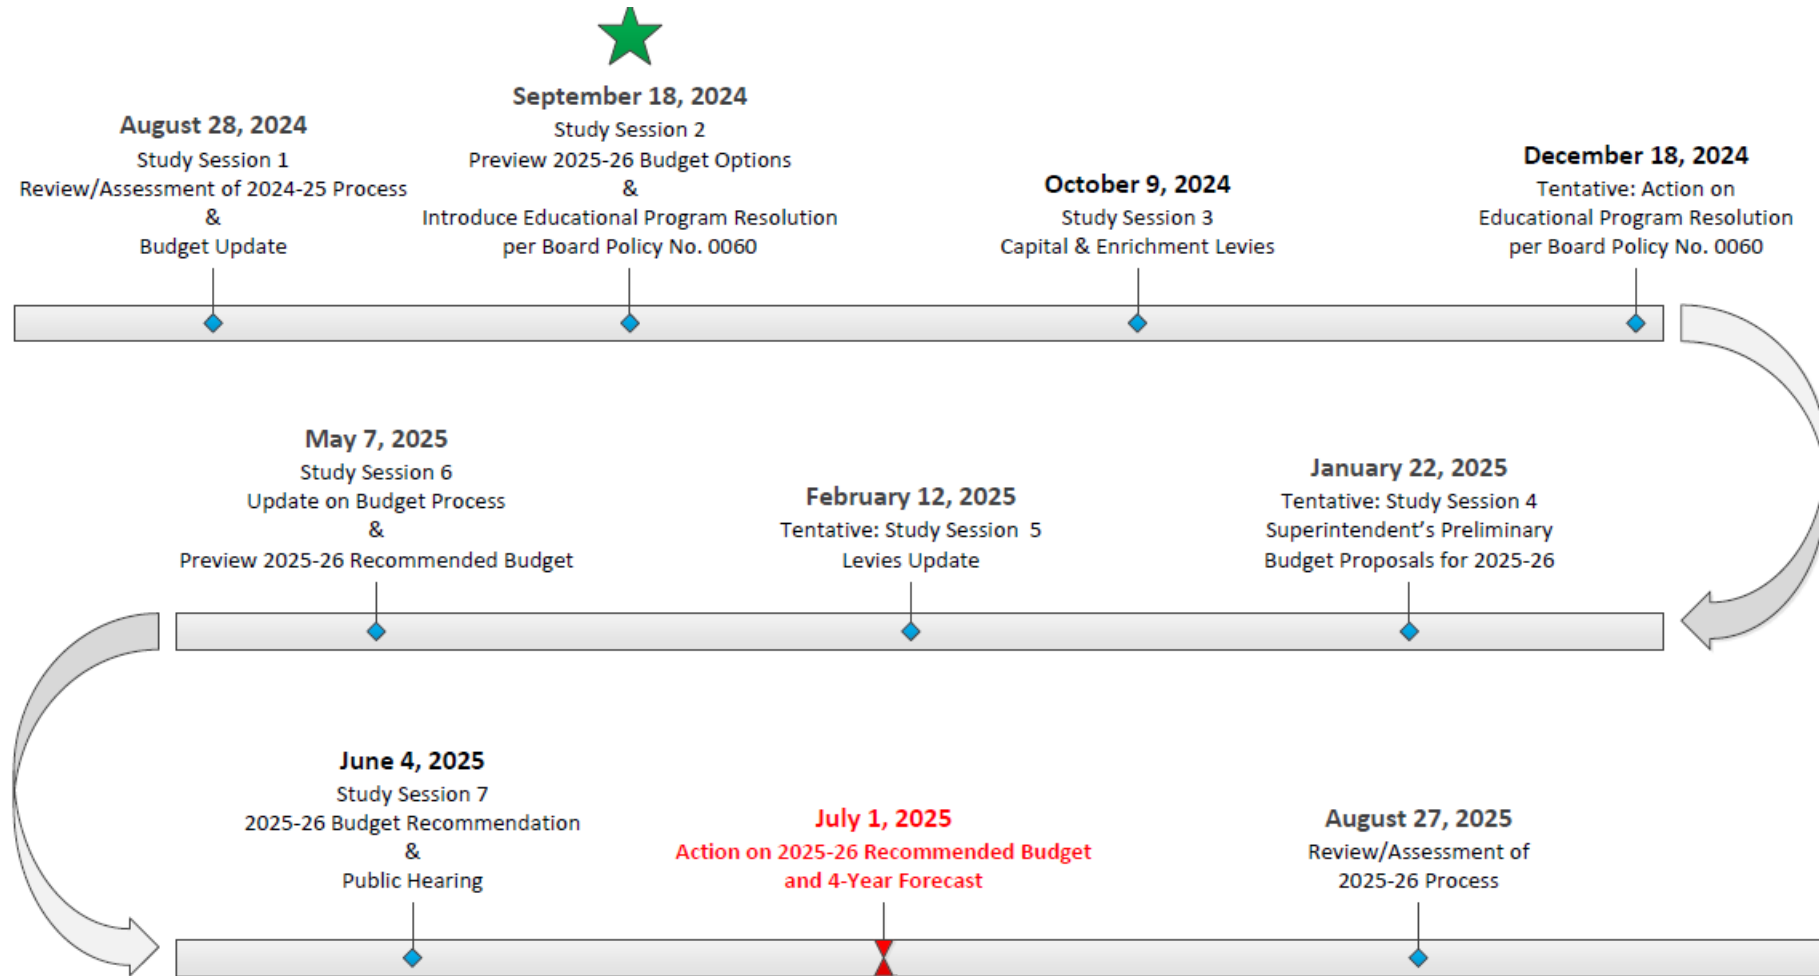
August 28, 2024
Study Session 1
Review/Assessment of 2024-25 Process
&
Budget Update

September 18, 2024
Study Session 2
Preview 2025-26 Budget Options
&
Introduce Educational Program Resolution
per Board Policy No. 0060

October 9, 2024
Study Session 3
Capital & Enrichment Levies

December 18, 2024
Tentative: Action on
Educational Program Resolution
per Board Policy No. 0060

May 7, 2025
Study Session 6
Update on Budget Process
&
Preview 2025-26 Recommended Budget

February 12, 2025
Tentative: Study Session 5
Levies Update

January 22, 2025
Tentative: Study Session 4
Superintendent's Preliminary
Budget Proposals for 2025-26

June 4, 2025
Study Session 7
2025-26 Budget Recommendation
&
Public Hearing

July 1, 2025
Action on 2025-26 Recommended Budget
and 4-Year Forecast

August 27, 2025
Review/Assessment of
2025-26 Process